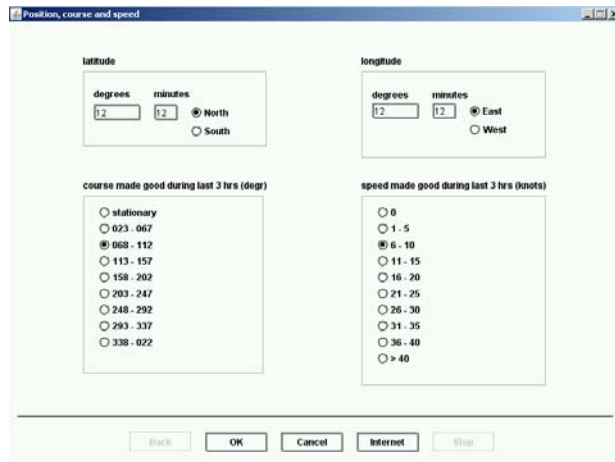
Position, course and speed

latitude

degrees minutes
12 12
North
South

longitude

degrees minutes
12 12
East
West

course made good during last 3 hrs (degr)

stationary
023 - 067
068 - 112
113 - 157
158 - 202
203 - 247
248 - 292
293 - 337
338 - 022

speed made good during last 3 hrs (knots)

0
1 - 5
6 - 10
11 - 15
16 - 20
21 - 25
26 - 30
31 - 35
36 - 40
> 40

Back OK Cancel Internet Stop